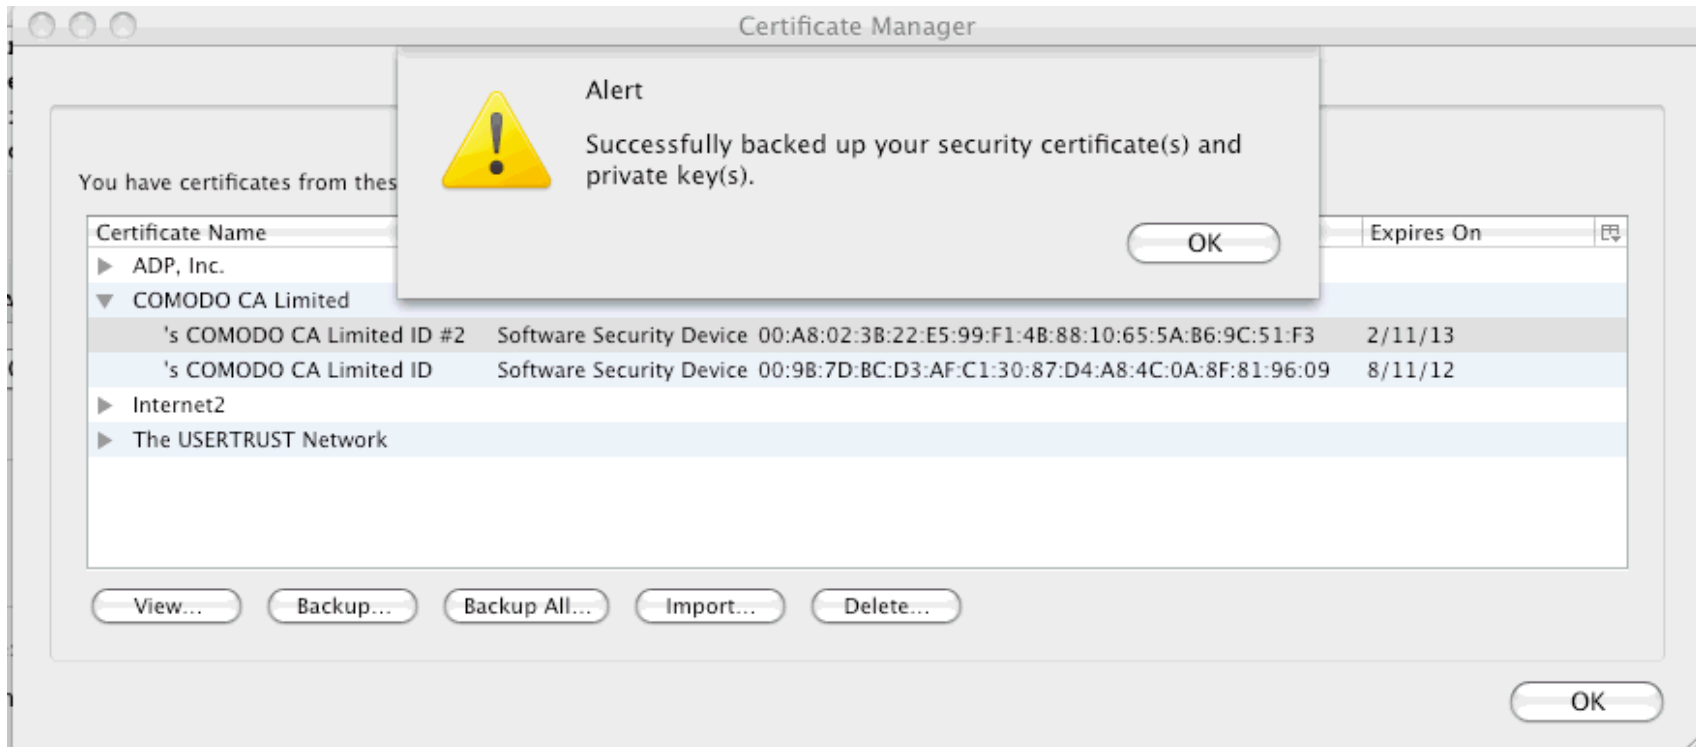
Certificate Manager

Alert

Successfully backed up your security certificate(s) and private key(s).

OK

You have certificates from thes

| Certificate Name | | | Expires On |
|---|---|---|---|
| ADP, Inc. | | | |
| COMODO CA Limited | | | |
| 's COMODO CA Limited ID #2 | Software Security Device | 00:A8:02:3B:22:E5:99:F1:4B:88:10:65:5A:B6:9C:51:F3 | 2/11/13 |
| 's COMODO CA Limited ID | Software Security Device | 00:9B:7D:BC:D3:AF:C1:30:87:D4:A8:4C:0A:8F:81:96:09 | 8/11/12 |
| Internet2 | | | |
| The USERTRUST Network | | | |

View... Backup... Backup All... Import... Delete...

OK